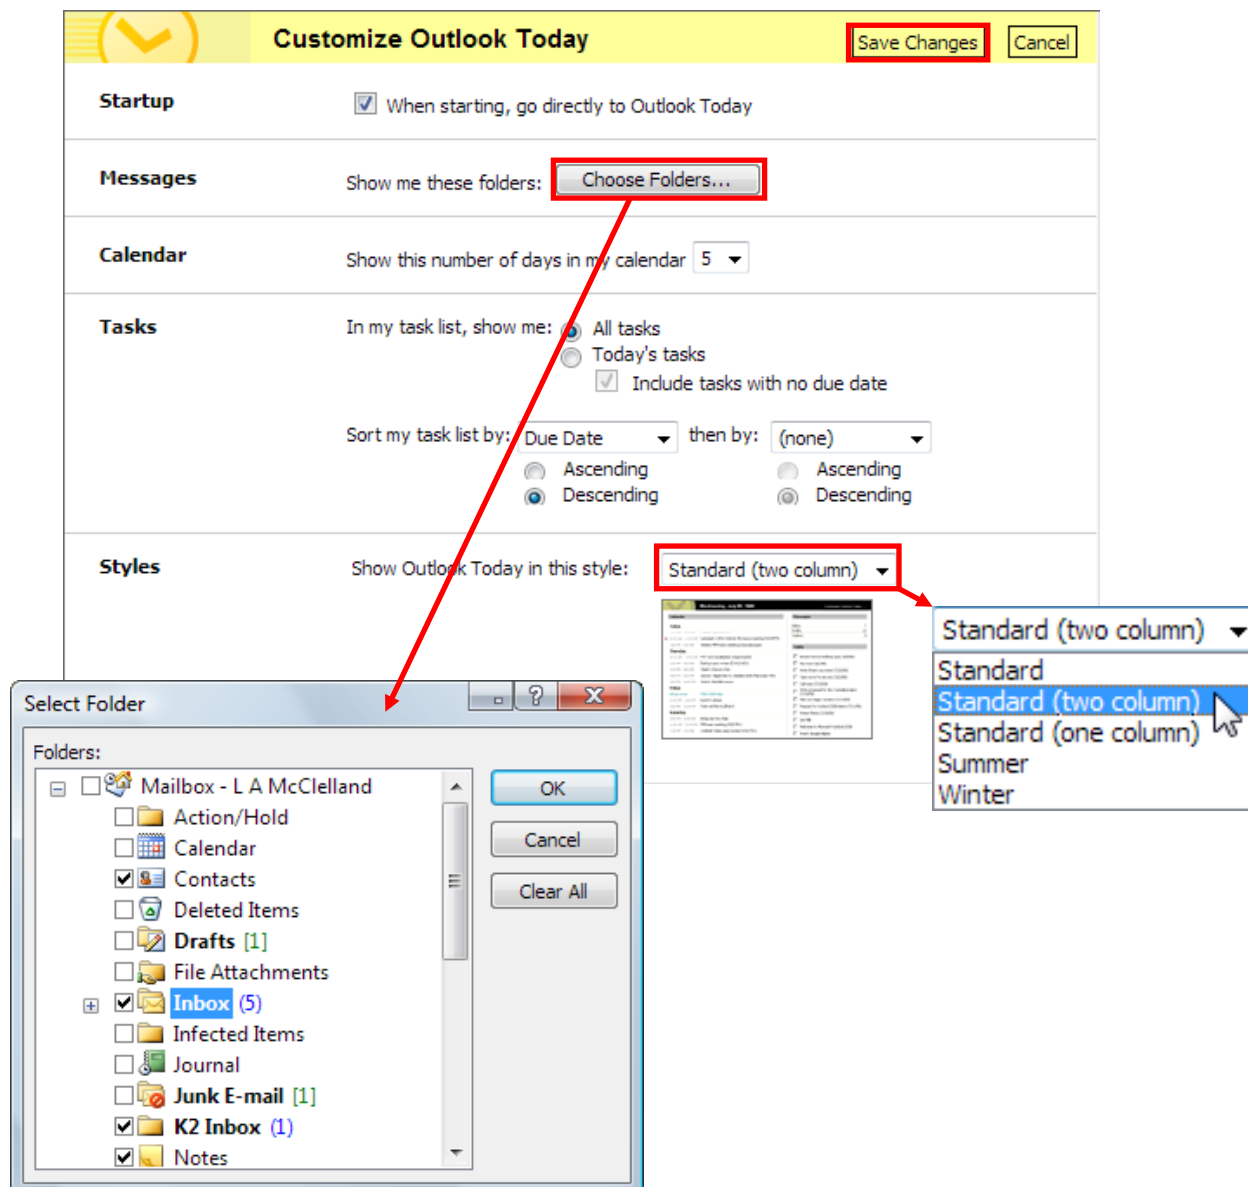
Customize Outlook Today

Save Changes Cancel

Startup

When starting, go directly to Outlook Today

Messages

Show me these folders: Choose Folders...

Calendar

Show this number of days in my calendar 5

Tasks

In my task list, show me: All tasks
Today's tasks
Include tasks with no due date

Sort my task list by: Due Date then by: (none)
Ascending Ascending
Descending Descending

Styles

Show Outlook Today in this style: Standard (two column)

Standard (two column)
Standard
Standard (two column)
Standard (one column)
Summer
Winter

Select Folder

Folders:

Mailbox - L A McClelland
Action/Hold
Calendar
Contacts
Deleted Items
Drafts [1]
File Attachments
Inbox (5)
Infected Items
Journal
Junk E-mail [1]
K2 Inbox (1)
Notes

OK
Cancel
Clear All